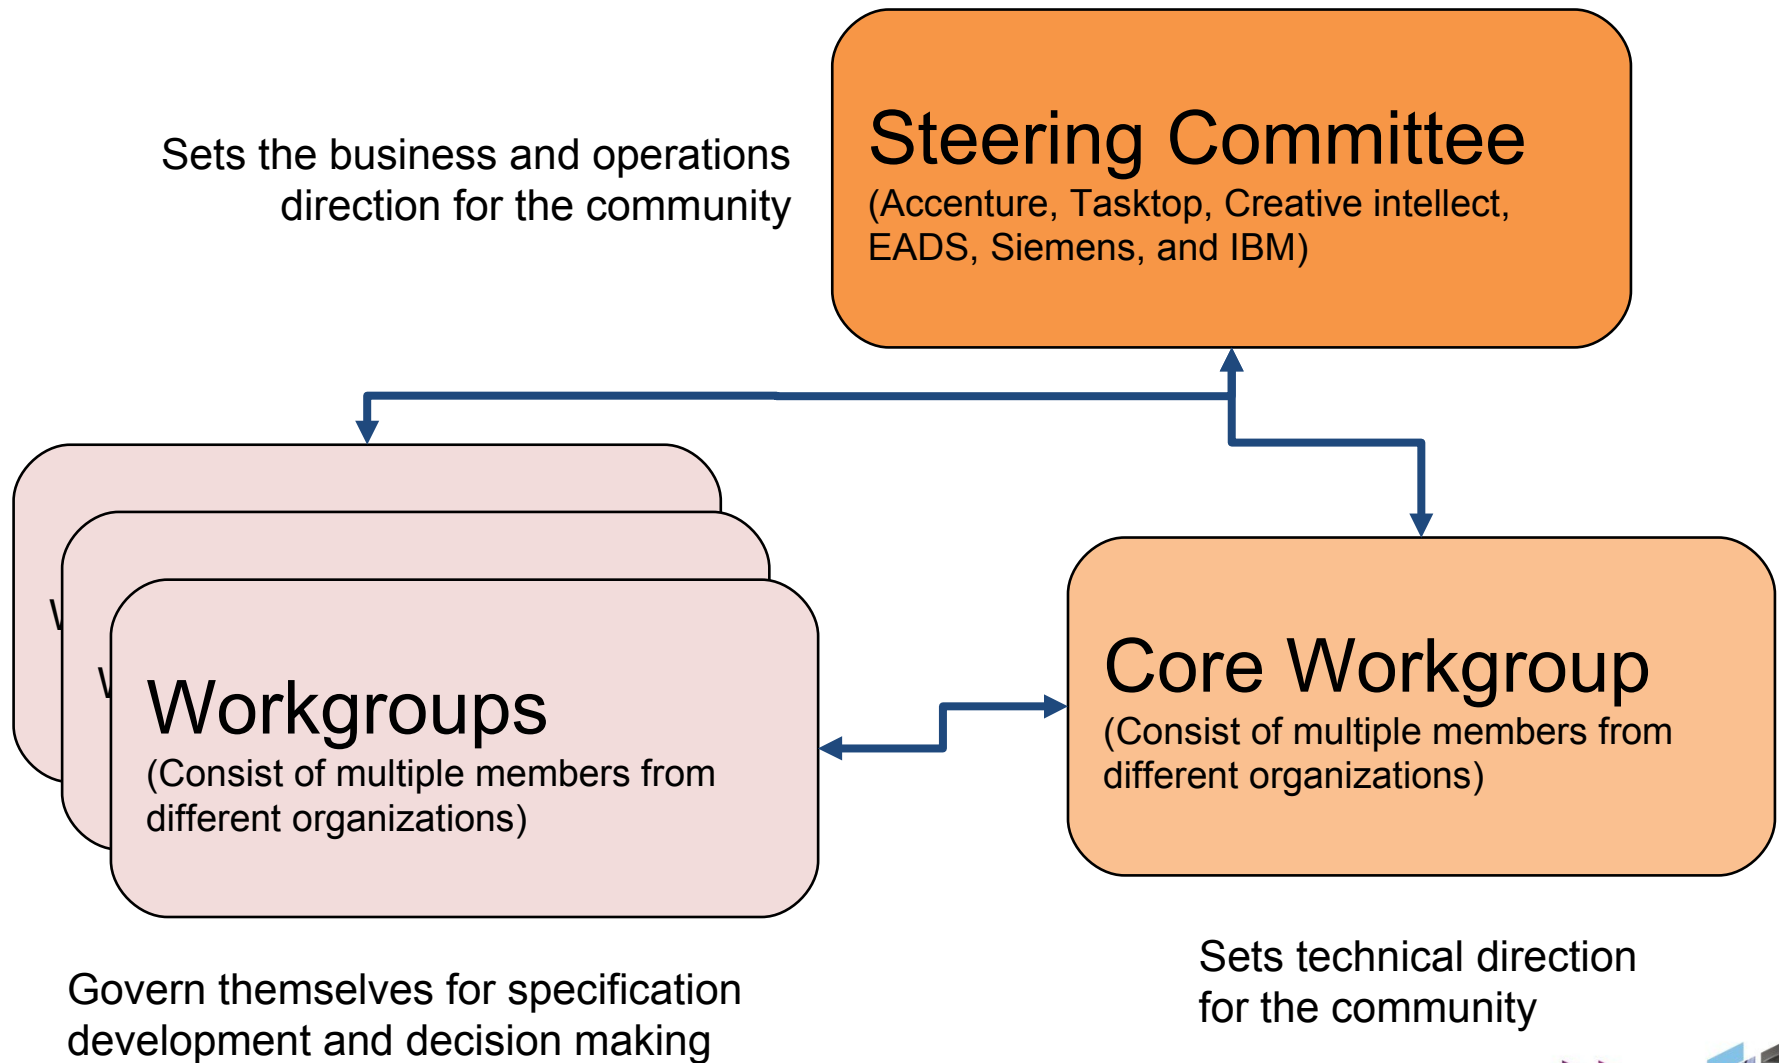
Sets the business and operations direction for the community

Steering Committee
(Accenture, Tasktop, Creative intellect, EADS, Siemens, and IBM)

Workgroups
(Consist of multiple members from different organizations)

Core Workgroup
(Consist of multiple members from different organizations)

Govern themselves for specification development and decision making

Sets technical direction for the community